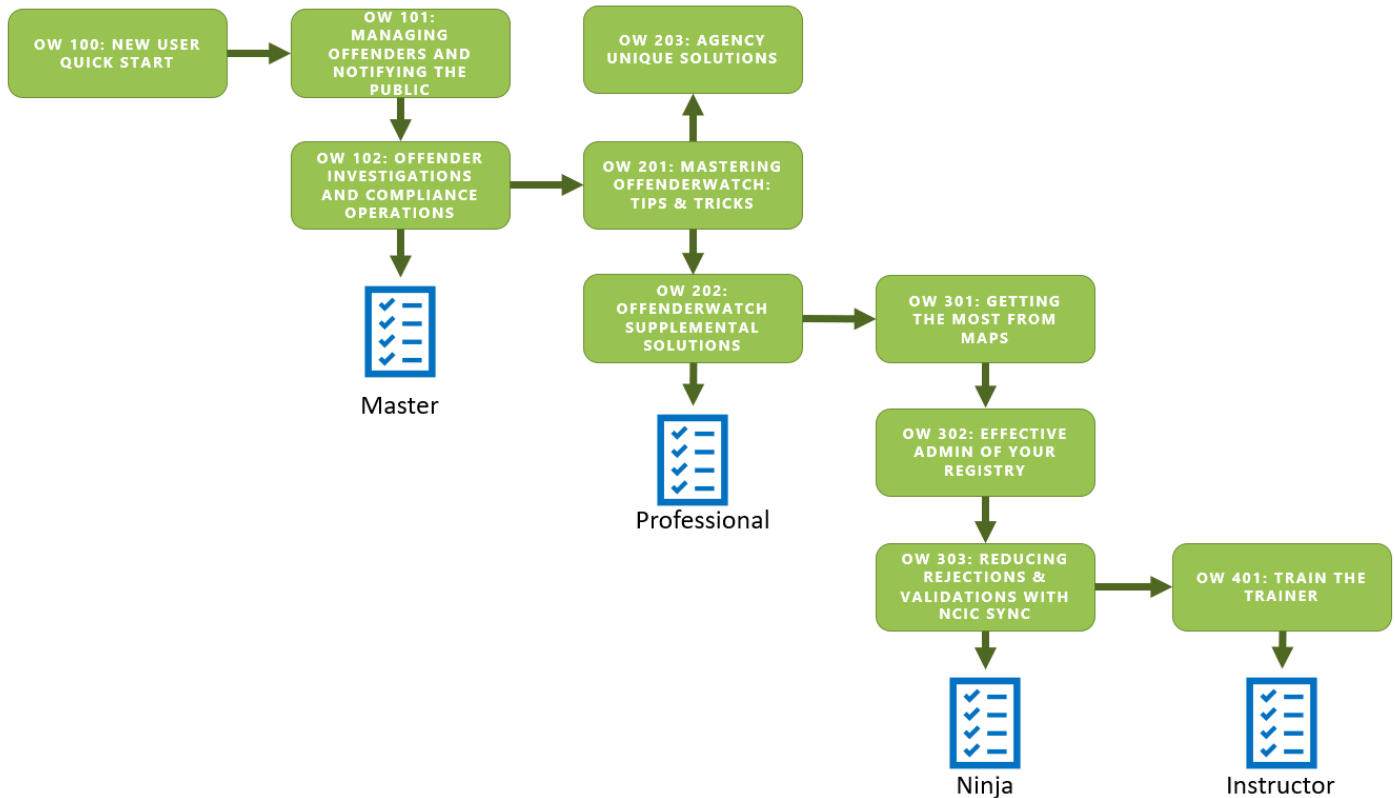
OW 100: NEW USER QUICK START

OW 101: MANAGING OFFENDERS AND NOTIFYING THE PUBLIC

OW 203: AGENCY UNIQUE SOLUTIONS

OW 102: OFFENDER INVESTIGATIONS AND COMPLIANCE OPERATIONS

OW 201: MASTERING OFFENDERWATCH: TIPS & TRICKS

Master

OW 202: OFFENDERWATCH SUPPLEMENTAL SOLUTIONS

OW 301: GETTING THE MOST FROM MAPS

Professional

OW 302: EFFECTIVE ADMIN OF YOUR REGISTRY

OW 303: REDUCING REJECTIONS & VALIDATIONS WITH NCIC SYNC

OW 401: TRAIN THE TRAINER

Ninja

Instructor